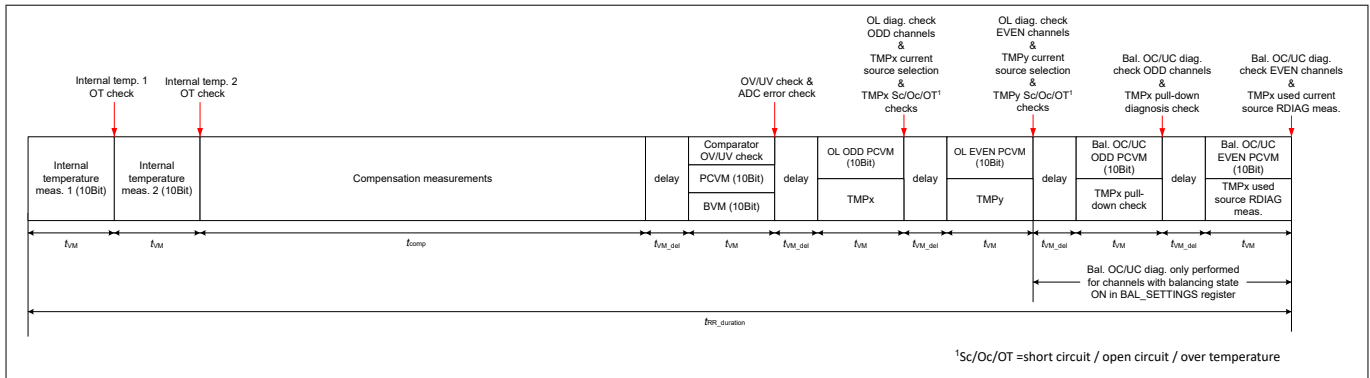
Internal temp. 1 OT check

Internal temp. 2 OT check

OV/UV check & ADC error check

OL diag. check ODD channels & TMPx current source selection & TMPx Sc/Oc/OT$^1$ checks

OL diag. check EVEN channels & TMPy current source selection & TMPy Sc/Oc/OT$^1$ checks

Bal. OC/UC diag. check ODD channels & TMPx pull-down diagnosis check

Bal. OC/UC diag. check EVEN channels & TMPx used current source RDIAG meas.

| Internal temperature meas. 1 (10Bit) | Internal temperature meas. 2 (10Bit) | Compensation measurements | delay | Comparator OV/UV check / PCVM (10Bit) / BVM (10Bit) | delay | OL ODD PCVM (10Bit) / TMPx | delay | OL EVEN PCVM (10Bit) / TMPy | delay | Bal. OC/UC ODD PCVM (10Bit) / TMPx pull-down check | delay | Bal. OC/UC EVEN PCVM (10Bit) / TMPx used source RDIAG meas. |
|---|---|---|---|---|---|---|---|---|---|---|---|---|
| $t_{VM}$ | $t_{VM}$ | $t_{comp}$ | $t_{VM\_del}$ | $t_{VM}$ | $t_{VM\_del}$ | $t_{VM}$ | $t_{VM\_del}$ | $t_{VM}$ | $t_{VM\_del}$ | $t_{VM}$ | $t_{VM\_del}$ | $t_{VM}$ |

Bal. OC/UC diag. only performed for channels with balancing state ON in BAL_SETTINGS register

$t_{RR\_duration}$

$^1$Sc/Oc/OT =short circuit / open circuit / over temperature